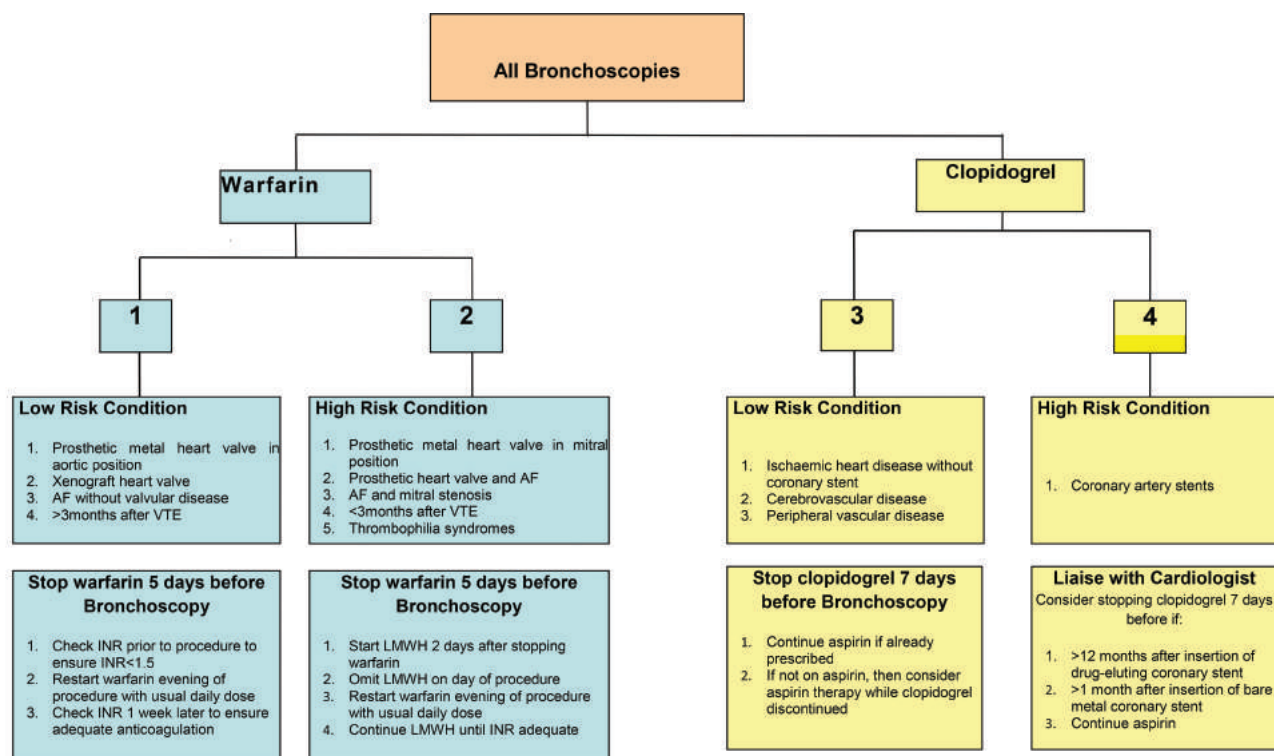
All Bronchoscopies

Warfarin

Clopidogrel

1

2

3

4

Low Risk Condition

1. Prosthetic metal heart valve in aortic position
2. Xenograft heart valve
3. AF without valvular disease
4. >3months after VTE

High Risk Condition

1. Prosthetic metal heart valve in mitral position
2. Prosthetic heart valve and AF
3. AF and mitral stenosis
4. <3months after VTE
5. Thrombophilia syndromes

Low Risk Condition

1. Ischaemic heart disease without coronary stent
2. Cerebrovascular disease
3. Peripheral vascular disease

High Risk Condition

1. Coronary artery stents

Stop warfarin 5 days before Bronchoscopy

1. Check INR prior to procedure to ensure INR<1.5
2. Restart warfarin evening of procedure with usual daily dose
3. Check INR 1 week later to ensure adequate anticoagulation

Stop warfarin 5 days before Bronchoscopy

1. Start LMWH 2 days after stopping warfarin
2. Omit LMWH on day of procedure
3. Restart warfarin evening of procedure with usual daily dose
4. Continue LMWH until INR adequate

Stop clopidogrel 7 days before Bronchoscopy

1. Continue aspirin if already prescribed
2. If not on aspirin, then consider aspirin therapy while clopidogrel discontinued

Liaise with Cardiologist

Consider stopping clopidogrel 7 days before if:

1. >12 months after insertion of drug-eluting coronary stent
2. >1 month after insertion of bare metal coronary stent
3. Continue aspirin